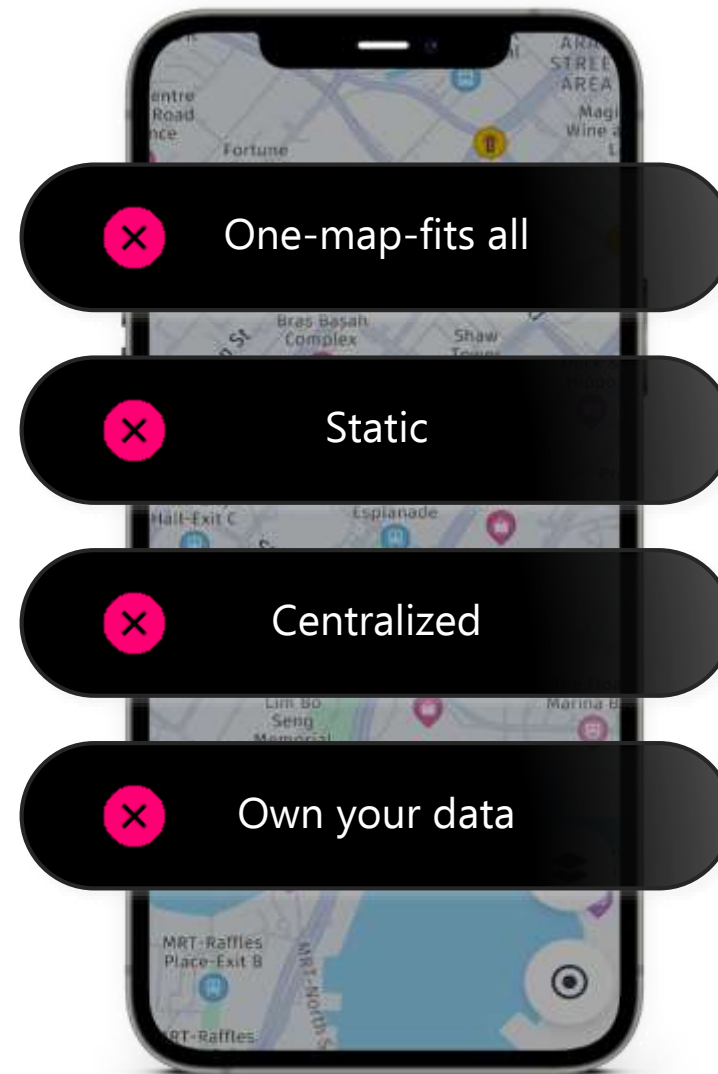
ARAB STREET AREA
entre Road nce
Magi Wine a
Fortune

One-map-fits all

Bras Basah Complex
Shaw Tower

Static

Hall-Exit C
Esplanade

Centralized

Lim Bo Seng Memorial
Marina B

Own your data

MRT-Raffles Place-Exit B
MRT-North S
MRT-Raffles